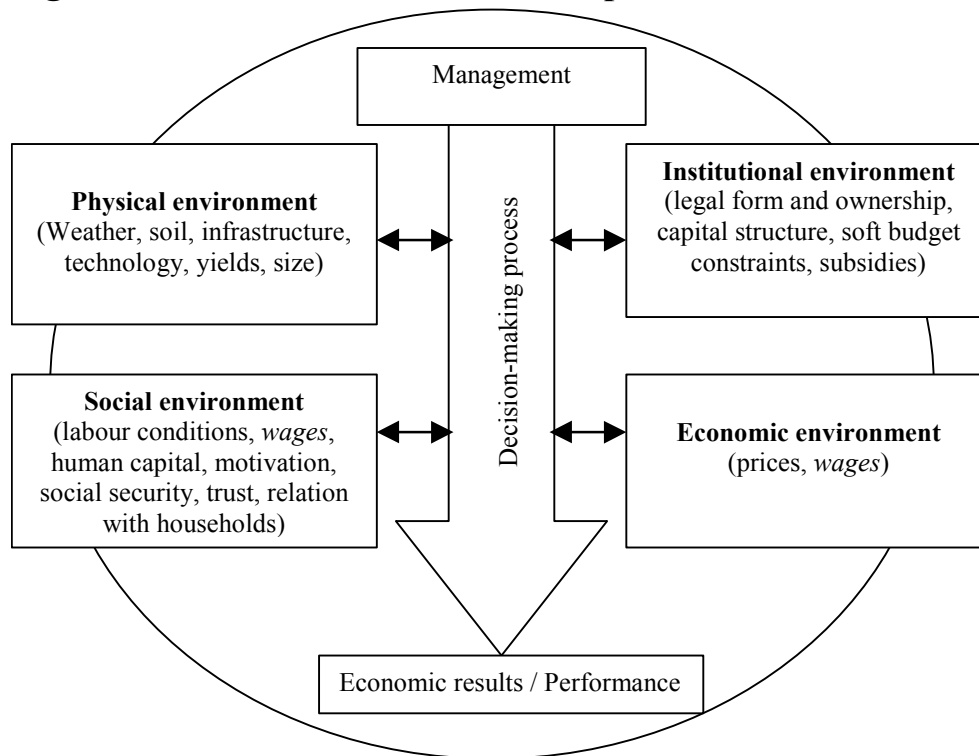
Management

Physical environment
(Weather, soil, infrastructure, technology, yields, size)

Decision-making process

Institutional environment
(legal form and ownership, capital structure, soft budget constraints, subsidies)

Social environment
(labour conditions, wages, human capital, motivation, social security, trust, relation with households)

Economic environment
(prices, wages)

Economic results / Performance